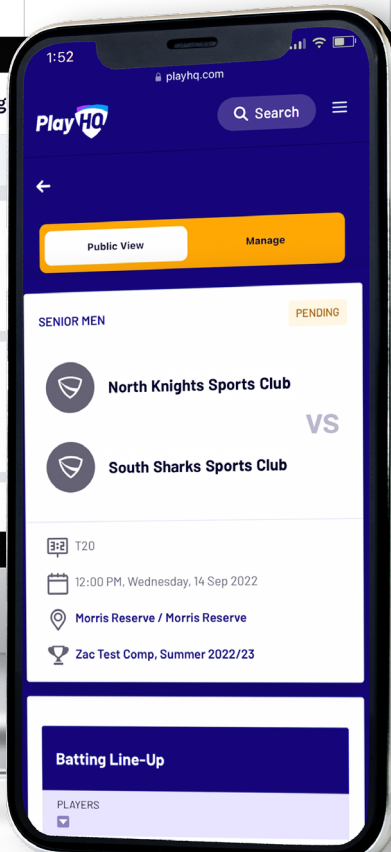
1:52

playhq.com

PlayHQ

Search

Public View

Manage

SENIOR MEN

PENDING

North Knights Sports Club

VS

South Sharks Sports Club

T20

12:00 PM, Wednesday, 14 Sep 2022

Morris Reserve / Morris Reserve

Zac Test Comp, Summer 2022/23

Batting Line-Up

PLAYERS